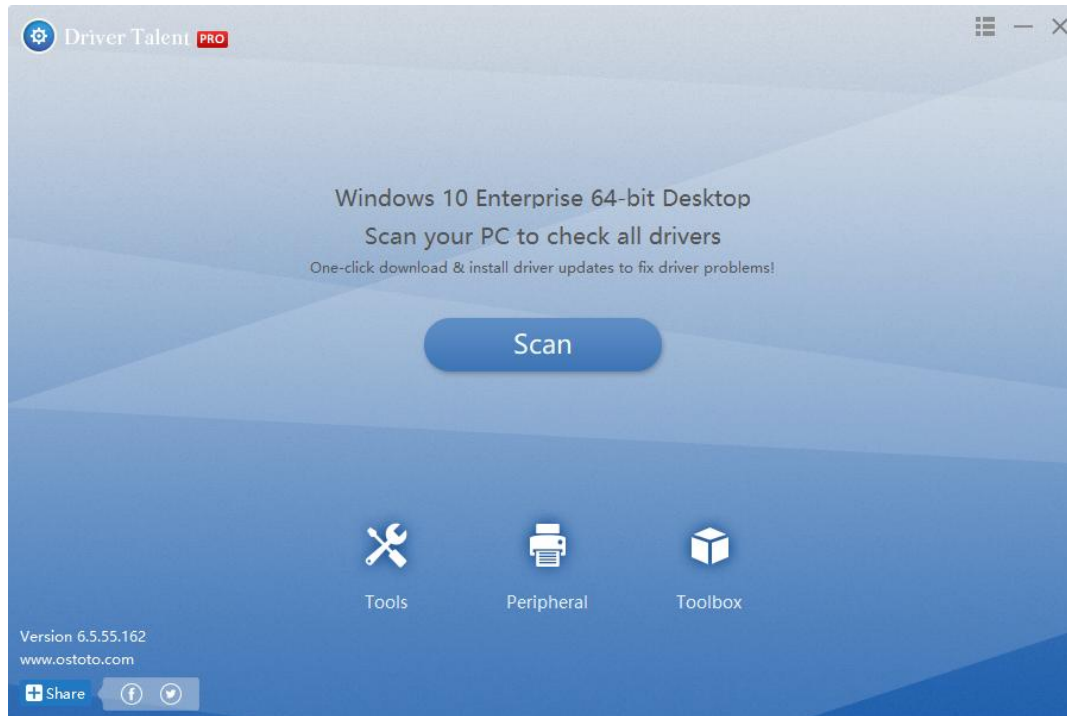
Driver Talent PRO

Windows 10 Enterprise 64-bit Desktop
Scan your PC to check all drivers
One-click download & install driver updates to fix driver problems!

Scan

Tools
Peripheral
Toolbox

Version 6.5.55.162
www.ostoto.com

Share